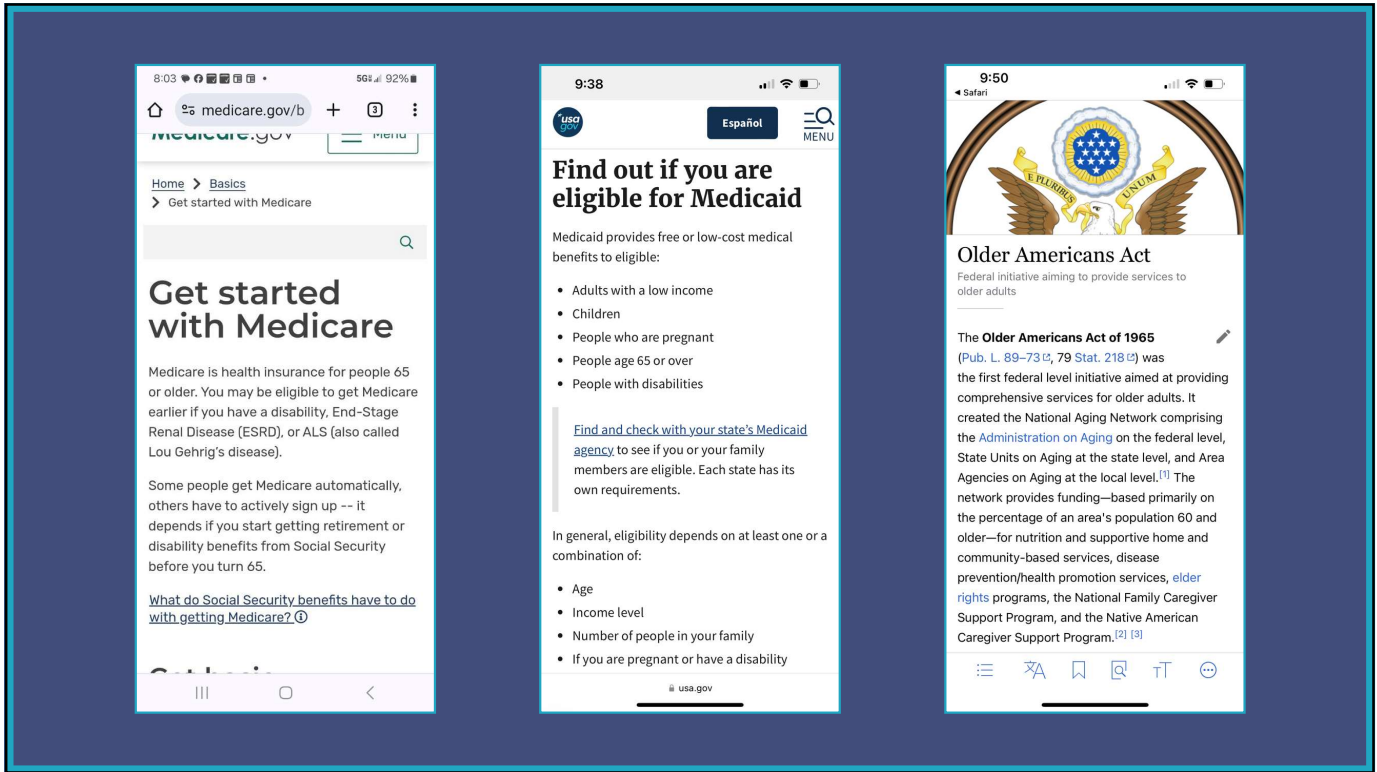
8:03 5G 92%

medicare.gov/b

3

Medicare.gov

Menu

Home > Basics

> Get started with Medicare

Get started with Medicare

Medicare is health insurance for people 65 or older. You may be eligible to get Medicare earlier if you have a disability, End-Stage Renal Disease (ESRD), or ALS (also called Lou Gehrig's disease).

Some people get Medicare automatically, others have to actively sign up -- it depends if you start getting retirement or disability benefits from Social Security before you turn 65.

What do Social Security benefits have to do with getting Medicare? ⓘ

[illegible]

9:38

usa gov

Español

MENU

Find out if you are eligible for Medicaid

Medicaid provides free or low-cost medical benefits to eligible:

- Adults with a low income
- Children
- People who are pregnant
- People age 65 or over
- People with disabilities

Find and check with your state's Medicaid agency to see if you or your family members are eligible. Each state has its own requirements.

In general, eligibility depends on at least one or a combination of:

- Age
- Income level
- Number of people in your family
- If you are pregnant or have a disability

usa.gov

9:50

◂ Safari

E PLURIBUS UNUM

Older Americans Act

Federal initiative aiming to provide services to older adults

The **Older Americans Act of 1965** (Pub. L. 89–73, 79 Stat. 218) was the first federal level initiative aimed at providing comprehensive services for older adults. It created the National Aging Network comprising the Administration on Aging on the federal level, State Units on Aging at the state level, and Area Agencies on Aging at the local level.$^{[1]}$ The network provides funding—based primarily on the percentage of an area's population 60 and older—for nutrition and supportive home and community-based services, disease prevention/health promotion services, elder rights programs, the National Family Caregiver Support Program, and the Native American Caregiver Support Program.$^{[2]}$ $^{[3]}$